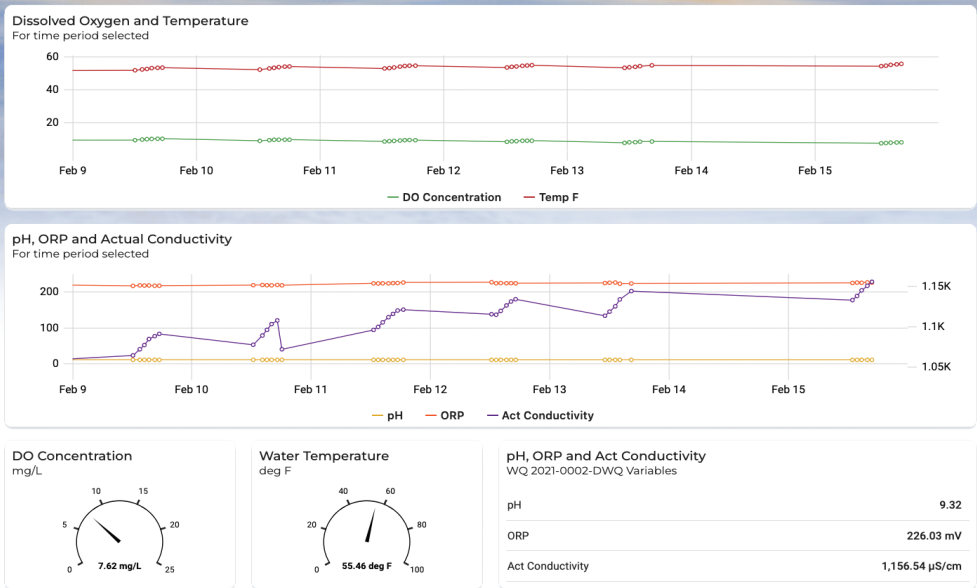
Dissolved Oxygen and Temperature
For time period selected

60
40
20

Feb 9 Feb 10 Feb 11 Feb 12 Feb 13 Feb 14 Feb 15

DO Concentration Temp F

pH, ORP and Actual Conductivity
For time period selected

200
100
0

1.15K
1.1K
1.05K

Feb 9 Feb 10 Feb 11 Feb 12 Feb 13 Feb 14 Feb 15

pH ORP Act Conductivity

DO Concentration
mg/L

0 5 10 15 20 25

7.62 mg/L

Water Temperature
deg F

0 20 40 60 80 100

55.46 deg F

pH, ORP and Act Conductivity
WQ 2021-0002-DWQ Variables

| | |
|---|---|
| pH | 9.32 |
| ORP | 226.03 mV |
| Act Conductivity | 1,156.54 µS/cm |